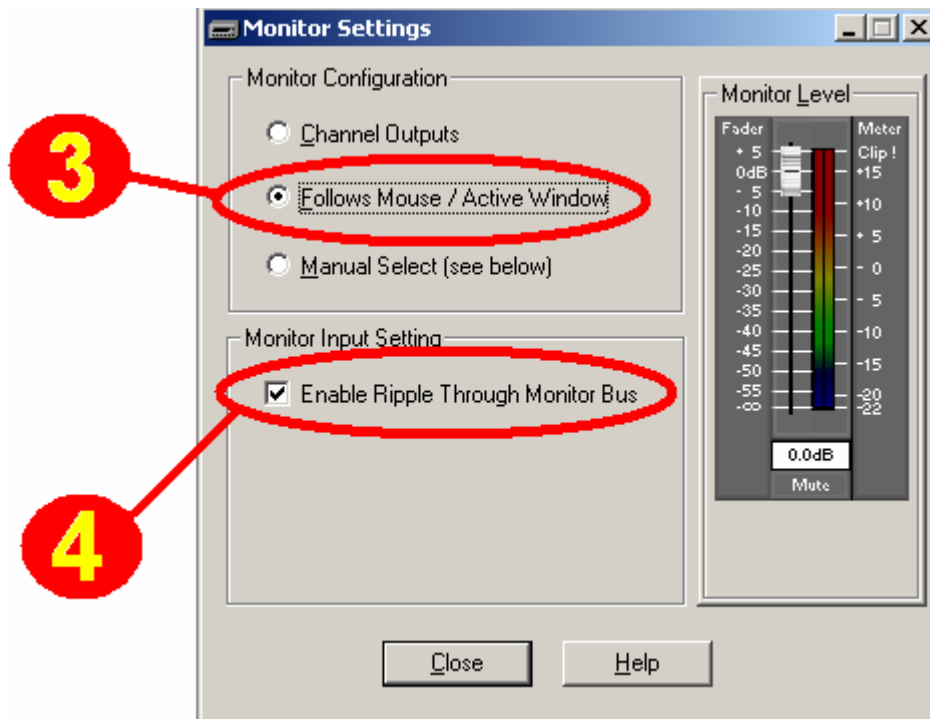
Monitor Settings

Monitor Configuration

Channel Outputs

Follows Mouse / Active Window

Manual Select (see below)

Monitor Input Setting

Enable Ripple Through Monitor Bus

Monitor Level

Fader
+ 5
0dB
- 5
-10
-15
-20
-25
-30
-35
-40
-45
-50
-55
-∞

Meter
Clip !
+15
+10
+ 5
- 0
- 5
-10
-15
-20
-22

0.0dB

Mute

3

4

Close

Help